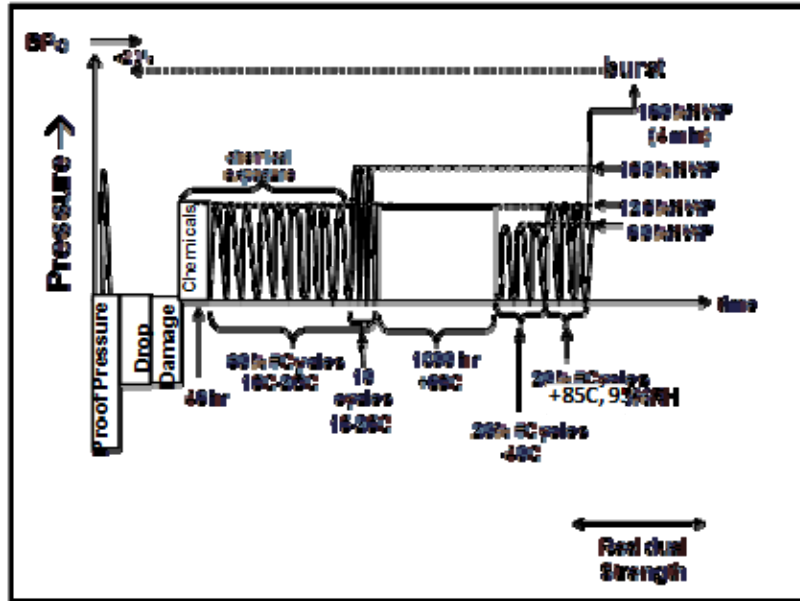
BP₀
-2%
burst
180% NWP (4 min)
180% NWP
125% NWP
80% NWP
Pressure →
chemical exposure
Chemicals
time
Proof Pressure
Drop
Damage
48 hr
60% PCycles 10C-55C
10 cycles 15-55C
1000 hr +85C
20% PCycles +85C, 95% RH
20% PCycles -40C
Residual Strength